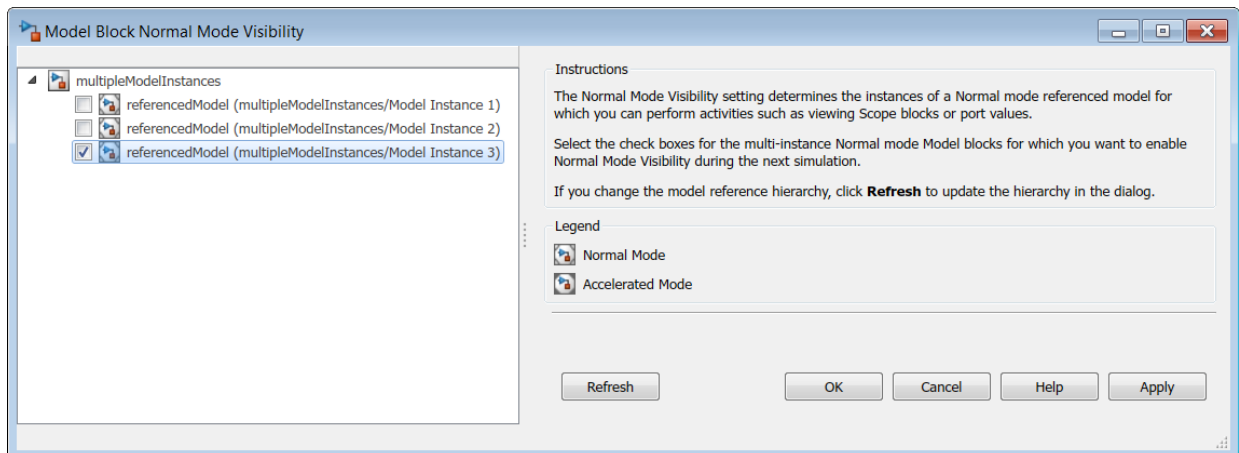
Model Block Normal Mode Visibility

multipleModelInstances
referencedModel (multipleModelInstances/Model Instance 1)
referencedModel (multipleModelInstances/Model Instance 2)
referencedModel (multipleModelInstances/Model Instance 3)

Instructions

The Normal Mode Visibility setting determines the instances of a Normal mode referenced model for which you can perform activities such as viewing Scope blocks or port values.

Select the check boxes for the multi-instance Normal mode Model blocks for which you want to enable Normal Mode Visibility during the next simulation.

If you change the model reference hierarchy, click **Refresh** to update the hierarchy in the dialog.

Legend

Normal Mode

Accelerated Mode

Refresh

OK

Cancel

Help

Apply